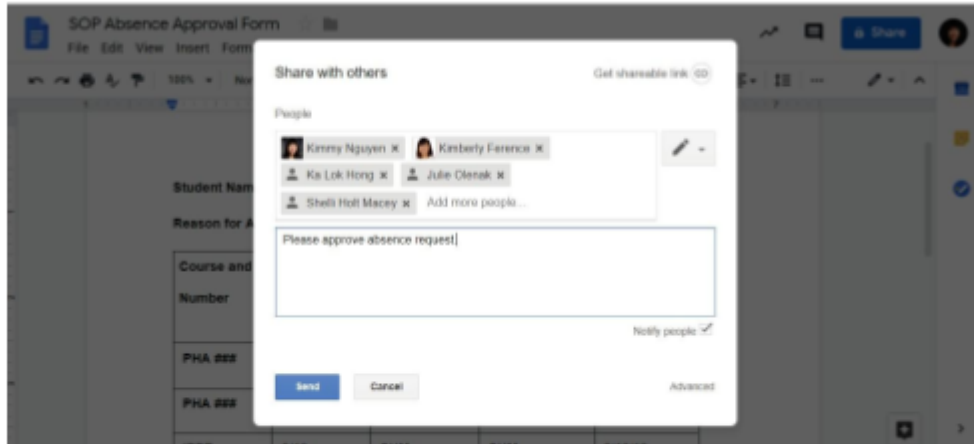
SOP Absence Approval Form

File Edit View Insert Form

100%

Share

Student Nam

Reason for A

Course and

Number

PHA ###

PHA ###

Share with others

Get shareable link

People

Kimmy Nguyen

Kimberly Ference

Ka Lok Hong

Julie Olenak

Shelli Holt Macey

Add more people...

Please approve absence request

Notify people

Send

Cancel

Advanced